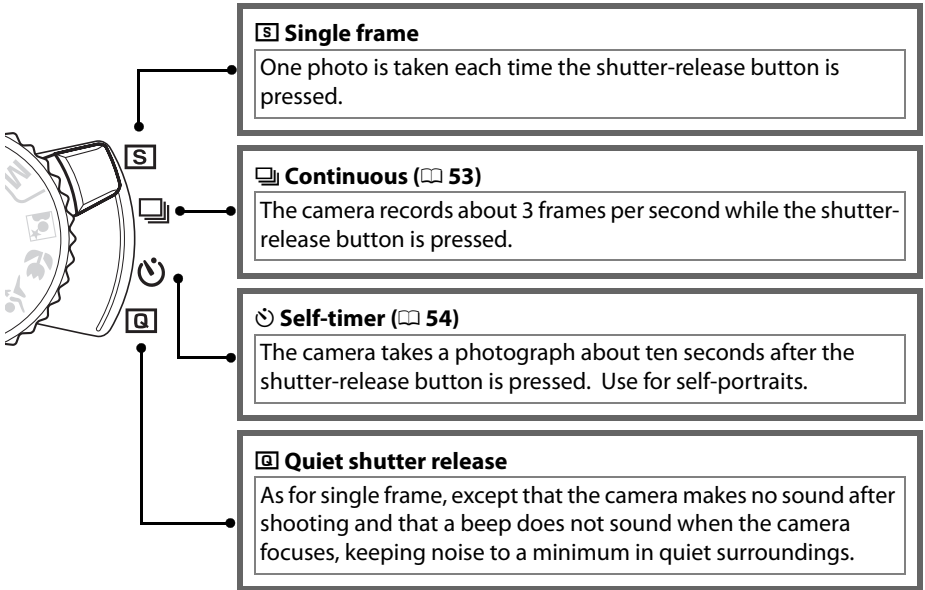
S Single frame

One photo is taken each time the shutter-release button is pressed.

S

Continuous (◻ 53)

The camera records about 3 frames per second while the shutter-release button is pressed.

Self-timer (◻ 54)

The camera takes a photograph about ten seconds after the shutter-release button is pressed. Use for self-portraits.

Q

Q Quiet shutter release

As for single frame, except that the camera makes no sound after shooting and that a beep does not sound when the camera focuses, keeping noise to a minimum in quiet surroundings.